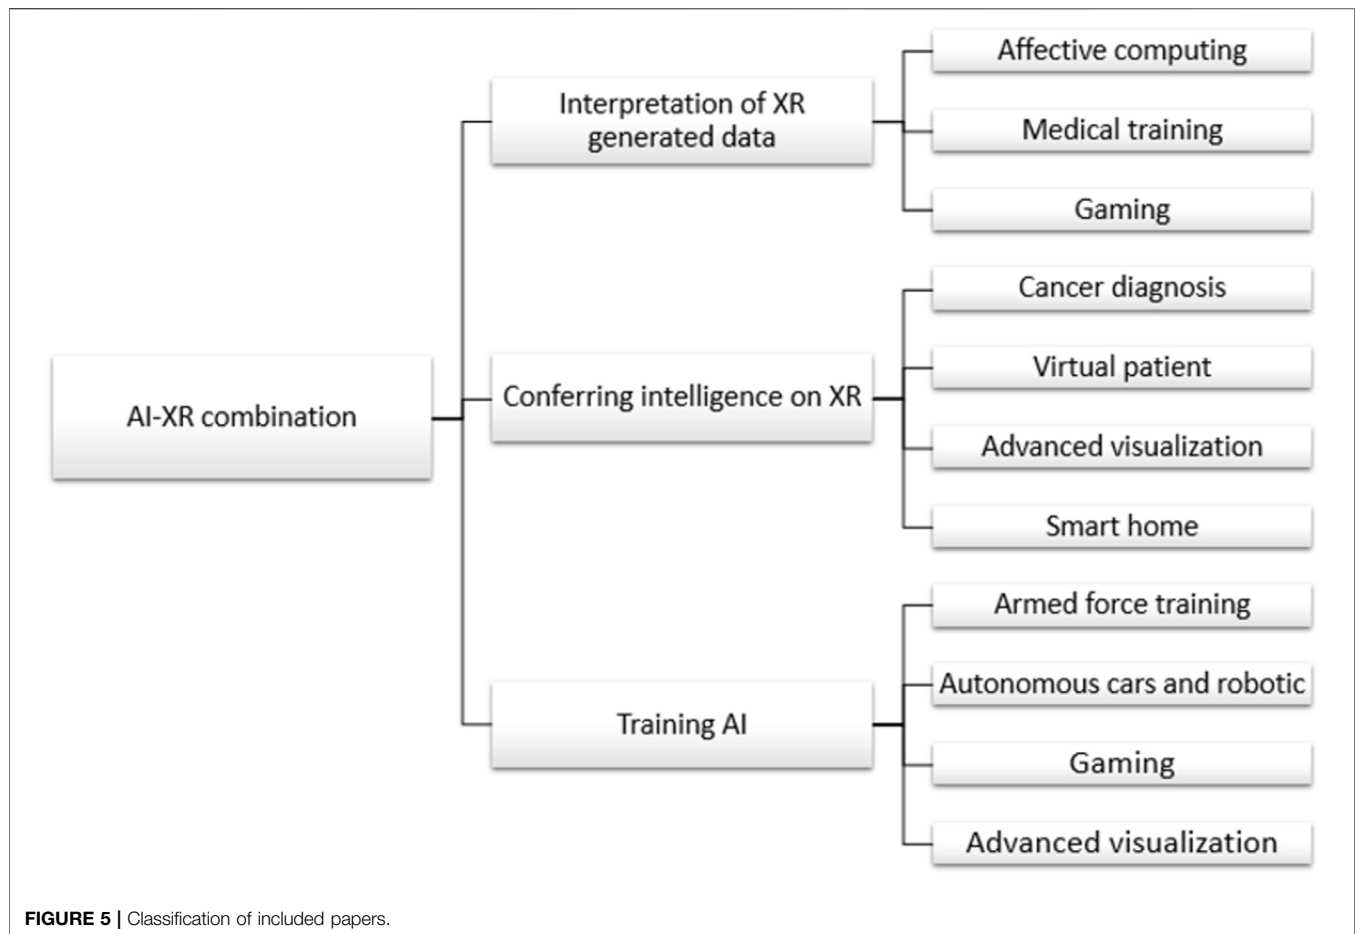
AI-XR combination

Interpretation of XR generated data

Affective computing

Medical training

Gaming

Conferring intelligence on XR

Cancer diagnosis

Virtual patient

Advanced visualization

Smart home

Training AI

Armed force training

Autonomous cars and robotic

Gaming

Advanced visualization

**FIGURE 5 |** Classification of included papers.